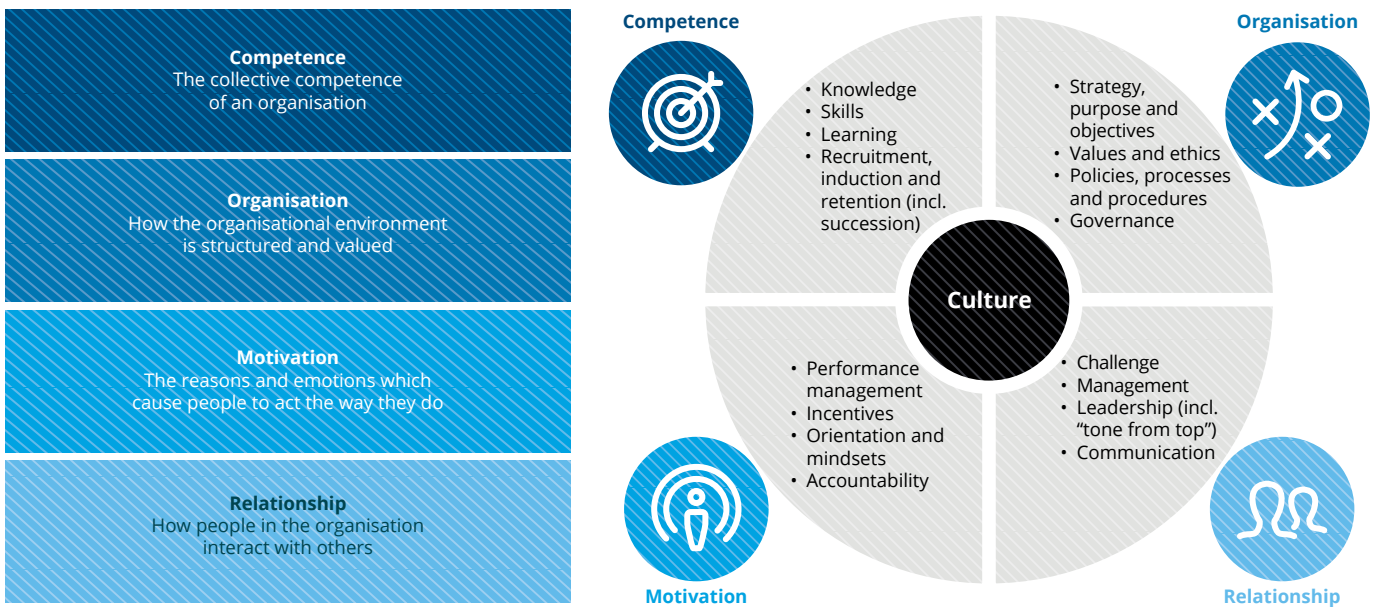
**Competence**
The collective competence of an organisation

**Organisation**
How the organisational environment is structured and valued

**Motivation**
The reasons and emotions which cause people to act the way they do

**Relationship**
How people in the organisation interact with others

Competence

- Knowledge
- Skills
- Learning
- Recruitment, induction and retention (incl. succession)

Organisation

- Strategy, purpose and objectives
- Values and ethics
- Policies, processes and procedures
- Governance

Culture

- Performance management
- Incentives
- Orientation and mindsets
- Accountability

- Challenge
- Management
- Leadership (incl. "tone from top")
- Communication

Motivation

Relationship